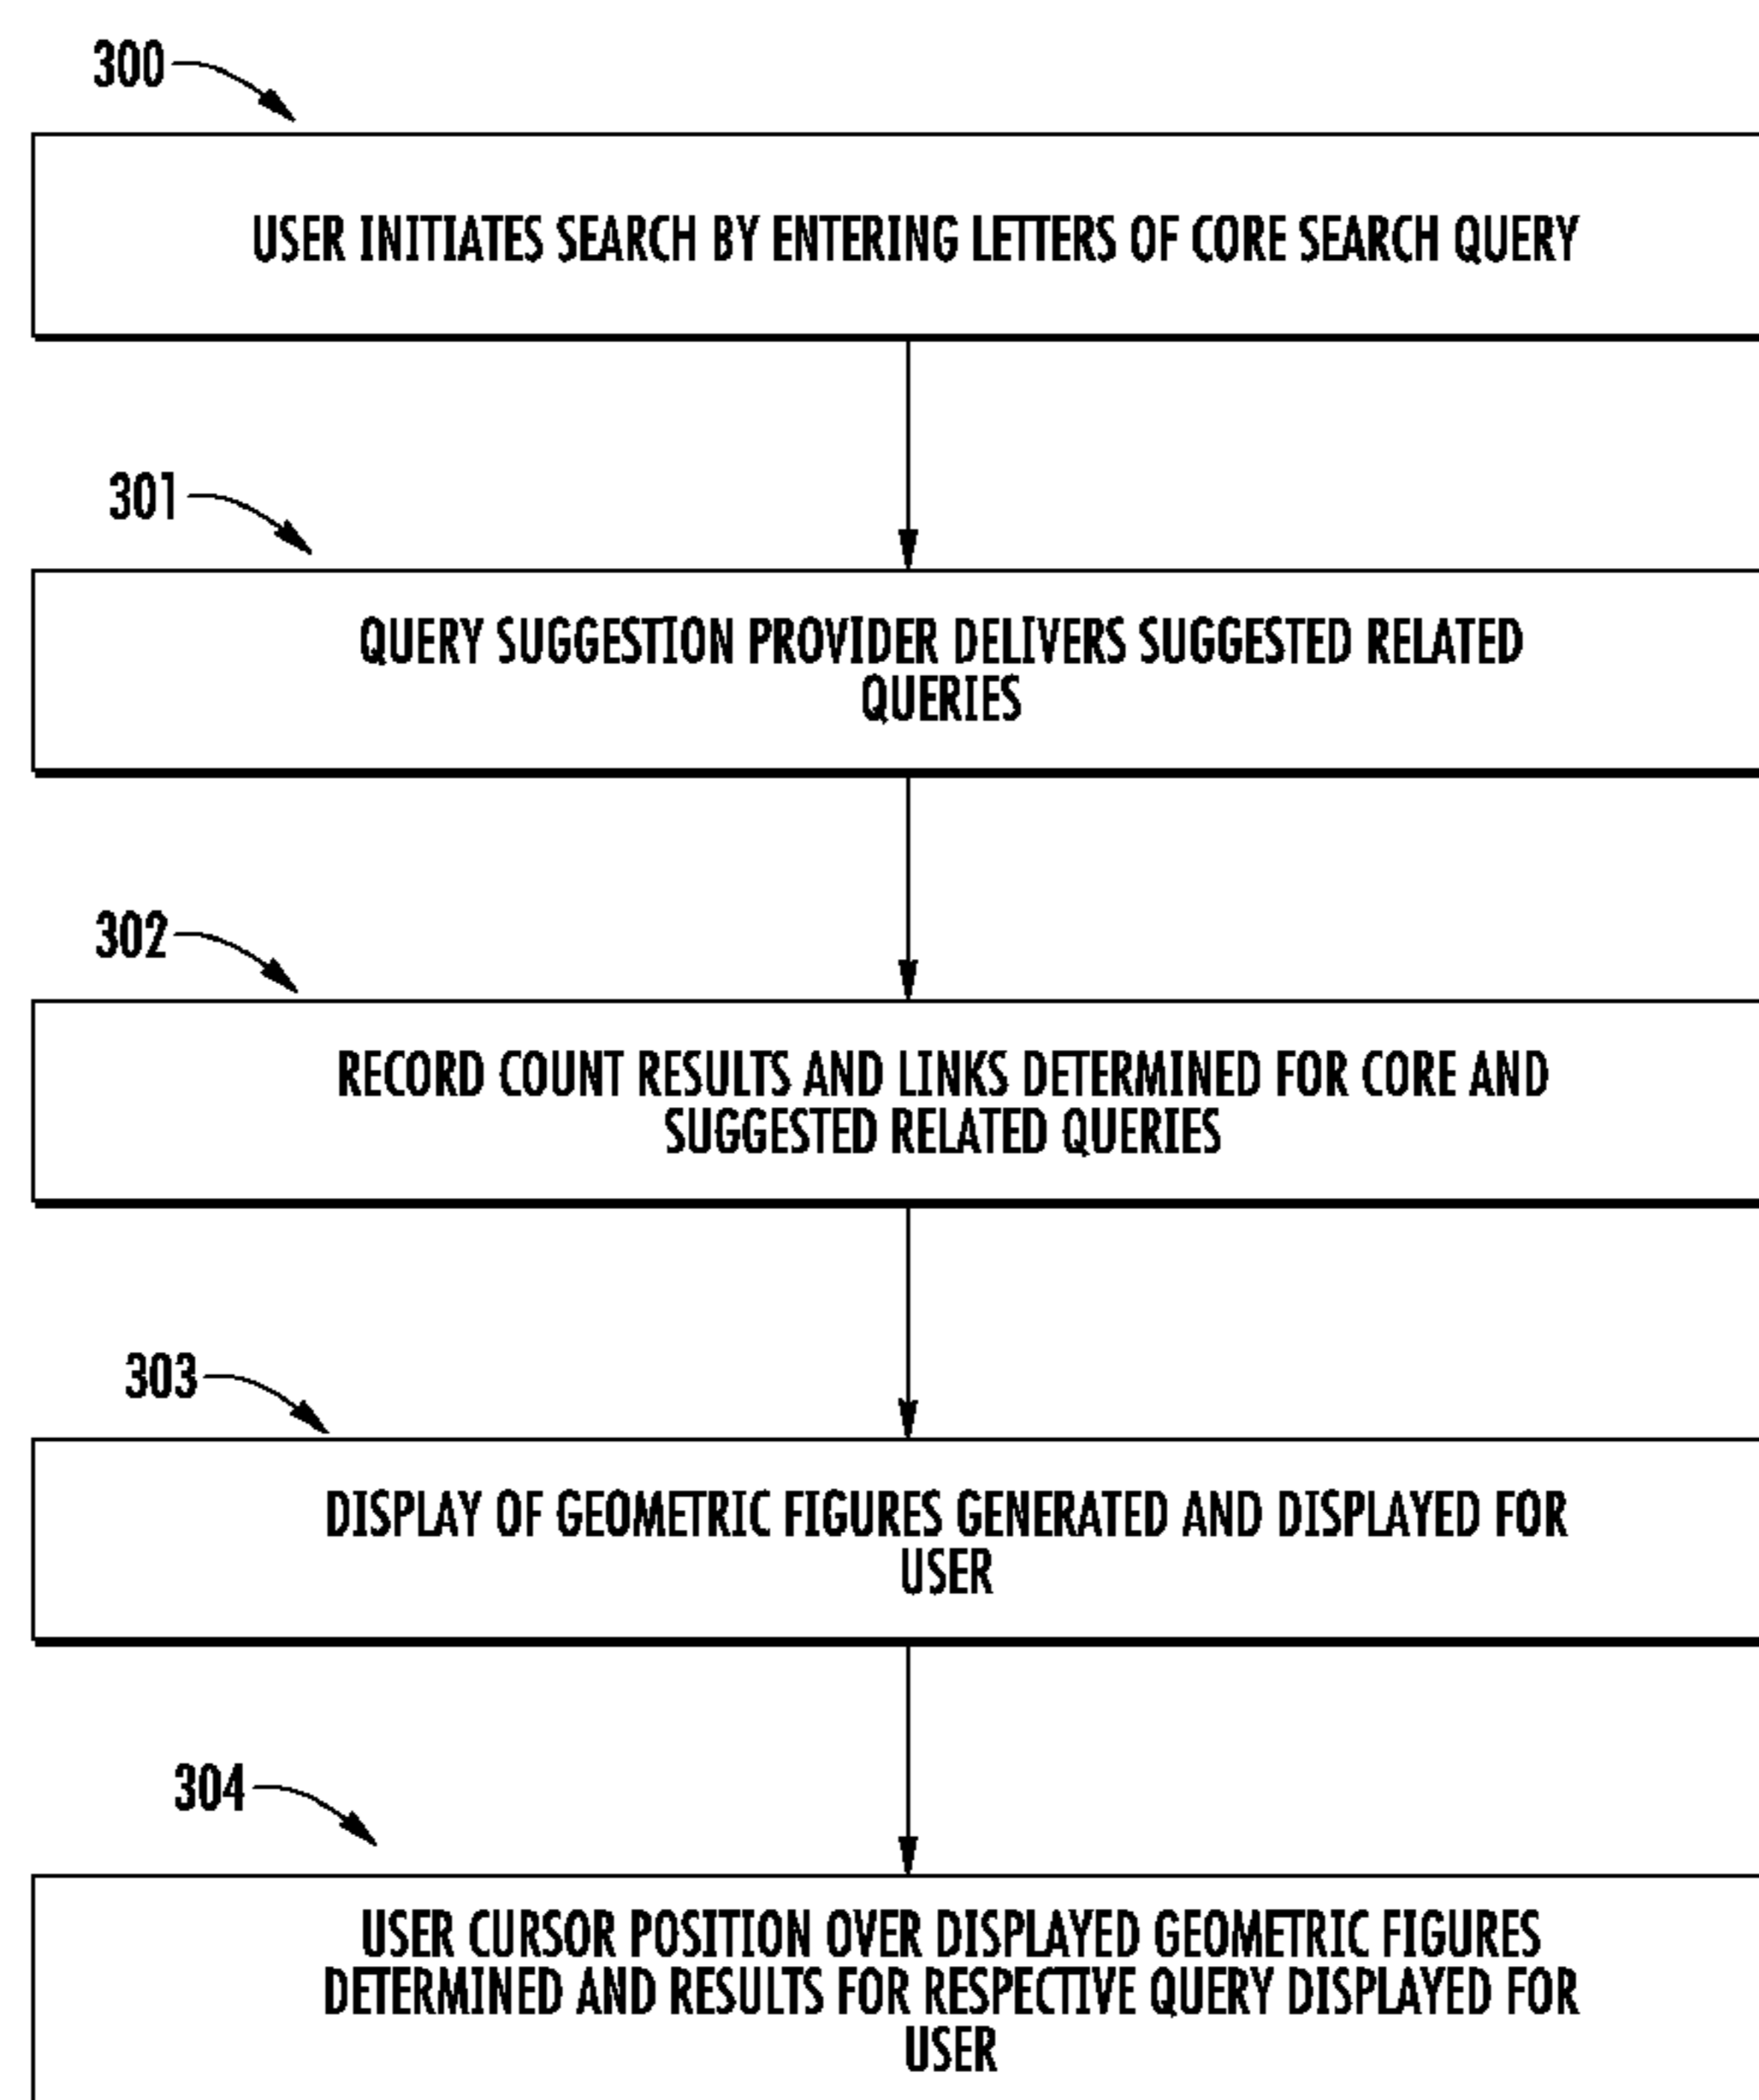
300

USER INITIATES SEARCH BY ENTERING LETTERS OF CORE SEARCH QUERY

301

QUERY SUGGESTION PROVIDER DELIVERS SUGGESTED RELATED QUERIES

302

RECORD COUNT RESULTS AND LINKS DETERMINED FOR CORE AND SUGGESTED RELATED QUERIES

303

DISPLAY OF GEOMETRIC FIGURES GENERATED AND DISPLAYED FOR USER

304

USER CURSOR POSITION OVER DISPLAYED GEOMETRIC FIGURES DETERMINED AND RESULTS FOR RESPECTIVE QUERY DISPLAYED FOR USER